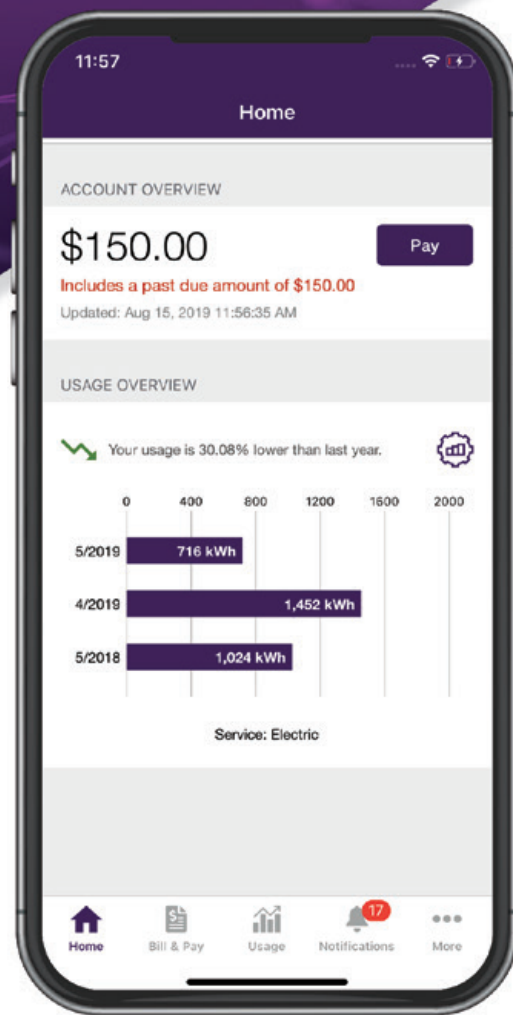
11:57

Home

ACCOUNT OVERVIEW

$150.00

Pay

Includes a past due amount of $150.00

Updated: Aug 15, 2019 11:56:35 AM

USAGE OVERVIEW

Your usage is 30.08% lower than last year.

0 400 800 1200 1600 2000

5/2019 716 kWh

4/2019 1,452 kWh

5/2018 1,024 kWh

Service: Electric

Home Bill & Pay Usage 17 Notifications More